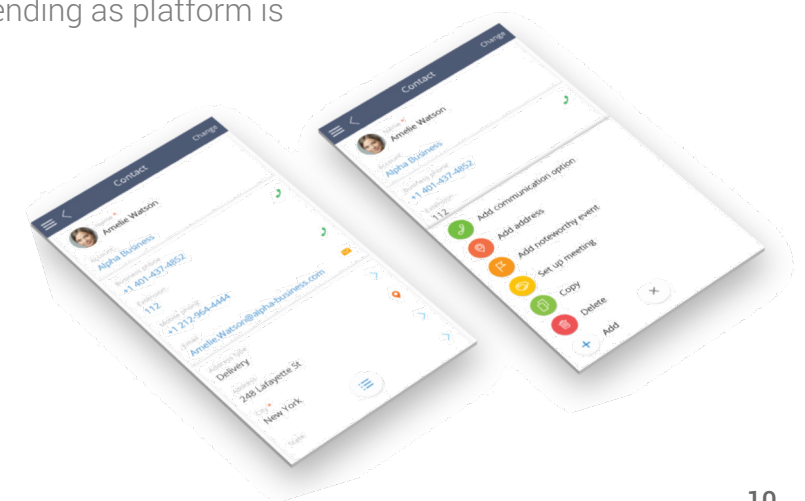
ending as platform is

Contact
Change
Name
Amelie Watson
Account
Alpha Business
Business phone
+1 401-437-4852
Extension
112
Mobile phone
+1 212-964-4444
Email
Amelie.Watson@alpha-business.com
Address type
Delivery
Address
248 Lafayette St
City
New York
State

Contact
Change
Name
Amelie Watson
Account
Alpha Business
Business phone
+1 401-437-4852
Extension
112
Add communication option
Add address
Add noteworthy event
Set up meeting
Copy
Delete
Add

10